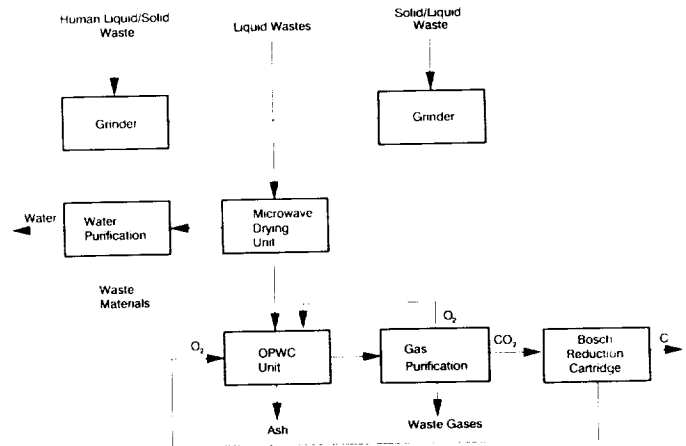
Human Liquid/Solid Waste

Liquid Wastes

Solid/Liquid Waste

Grinder

Grinder

Water

Water Purification

Microwave Drying Unit

Waste Materials

$O_2$

$O_2$

OPWC Unit

Gas Purification

$CO_2$

Bosch Reduction Cartridge

C

Ash

Waste Gases